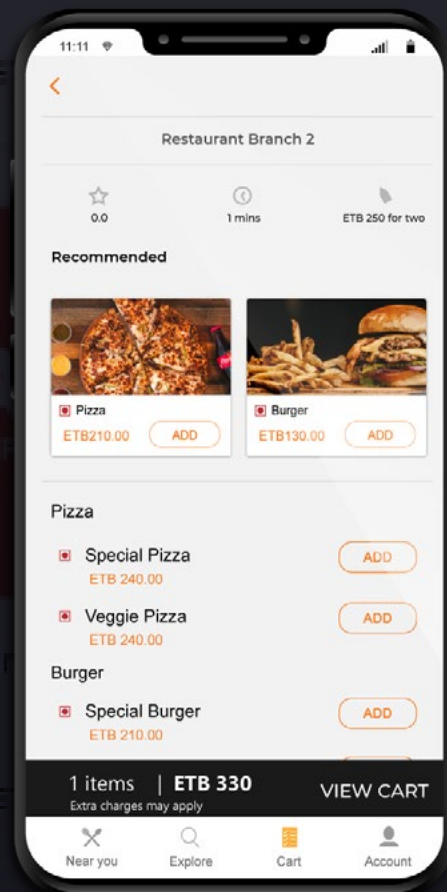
11:11

<

Restaurant Branch 2

0.0

1 mins

ETB 250 for two

Recommended

Pizza
ETB210.00
ADD

Burger
ETB130.00
ADD

Pizza

Special Pizza
ETB 240.00
ADD

Veggie Pizza
ETB 240.00
ADD

Burger

Special Burger
ETB 210.00
ADD

1 items | ETB 330
Extra charges may apply
VIEW CART

Near you
Explore
Cart
Account